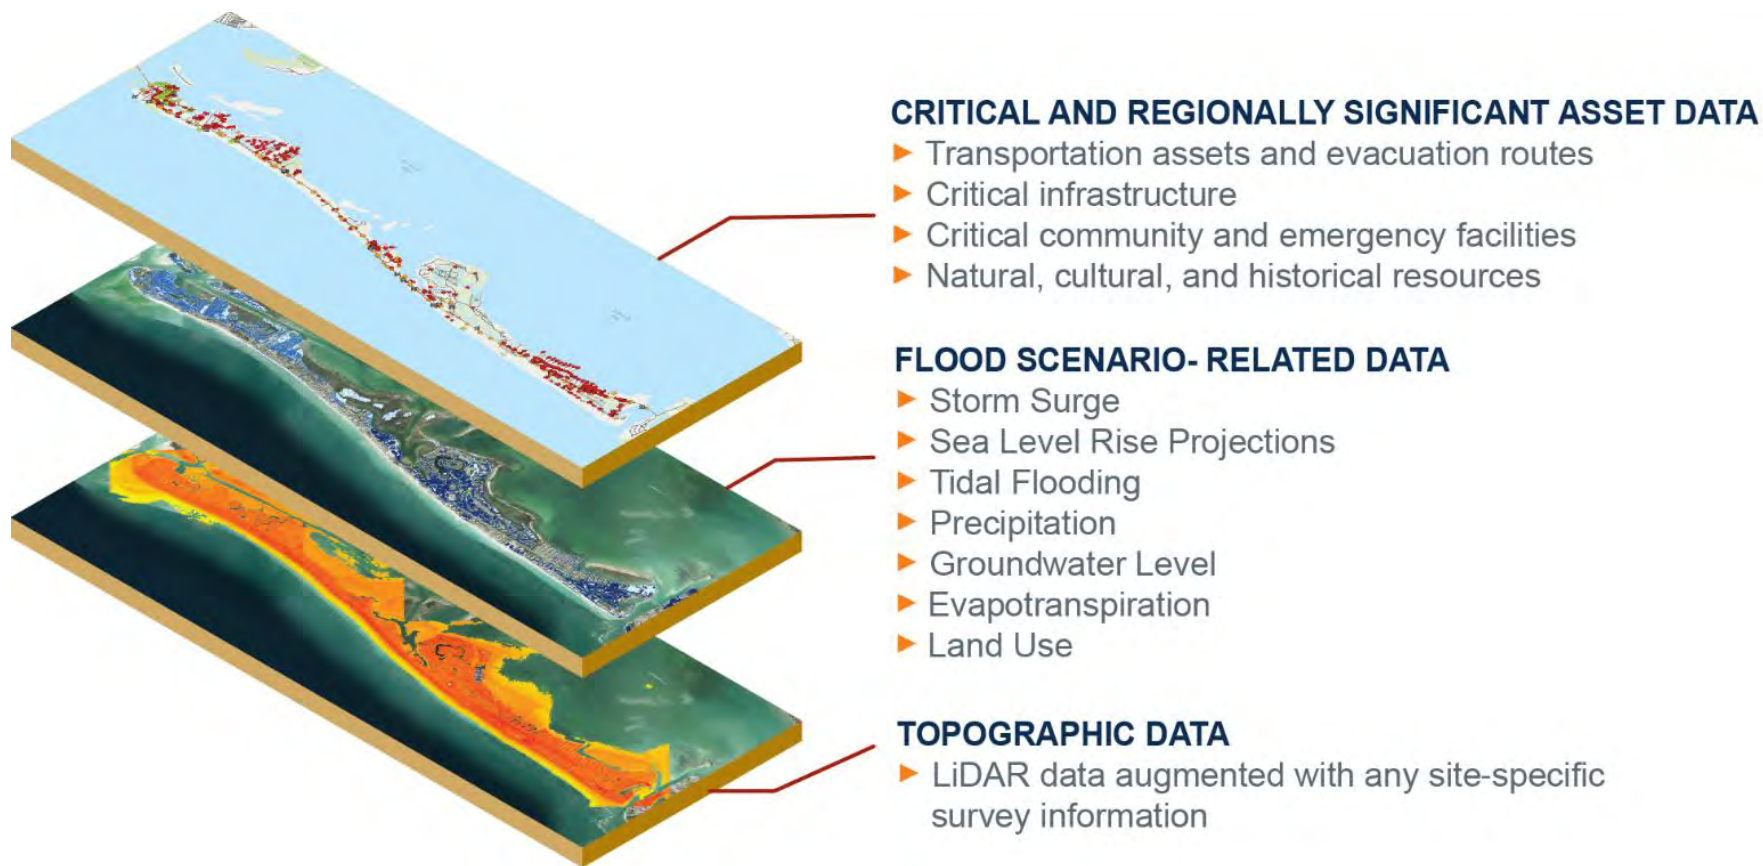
CRITICAL AND REGIONALLY SIGNIFICANT ASSET DATA
▶ Transportation assets and evacuation routes
▶ Critical infrastructure
▶ Critical community and emergency facilities
▶ Natural, cultural, and historical resources

FLOOD SCENARIO- RELATED DATA
▶ Storm Surge
▶ Sea Level Rise Projections
▶ Tidal Flooding
▶ Precipitation
▶ Groundwater Level
▶ Evapotranspiration
▶ Land Use

TOPOGRAPHIC DATA
▶ LiDAR data augmented with any site-specific survey information